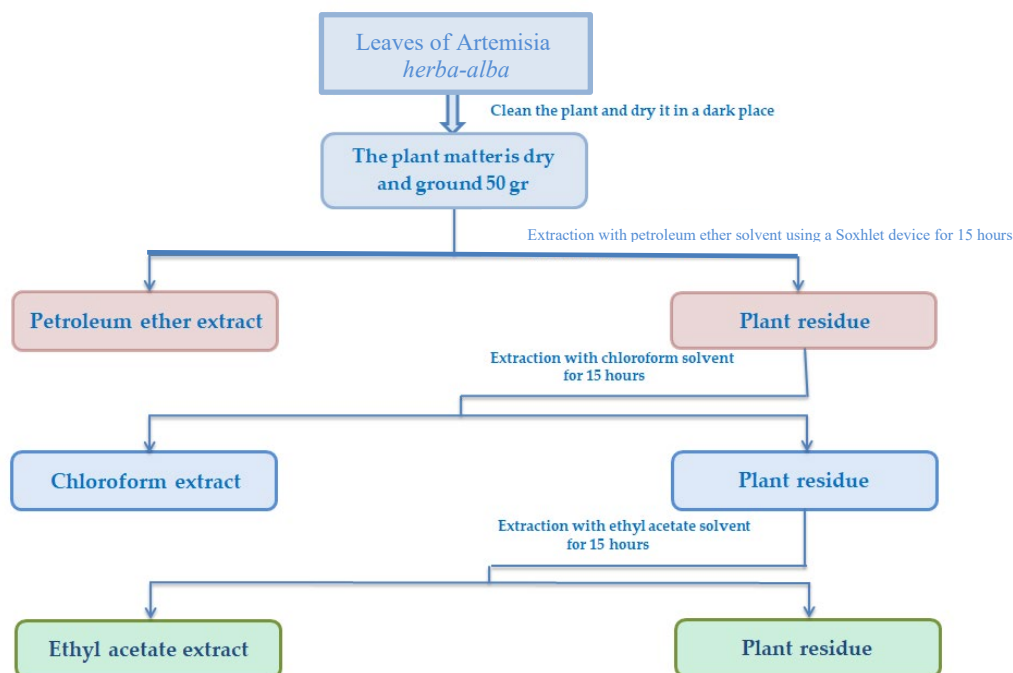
Leaves of Artemisia *herba-alba*

Clean the plant and dry it in a dark place

The plant matter is dry and ground 50 gr

Extraction with petroleum ether solvent using a Soxhlet device for 15 hours

Petroleum ether extract

Plant residue

Extraction with chloroform solvent for 15 hours

Chloroform extract

Plant residue

Extraction with ethyl acetate solvent for 15 hours

Ethyl acetate extract

Plant residue